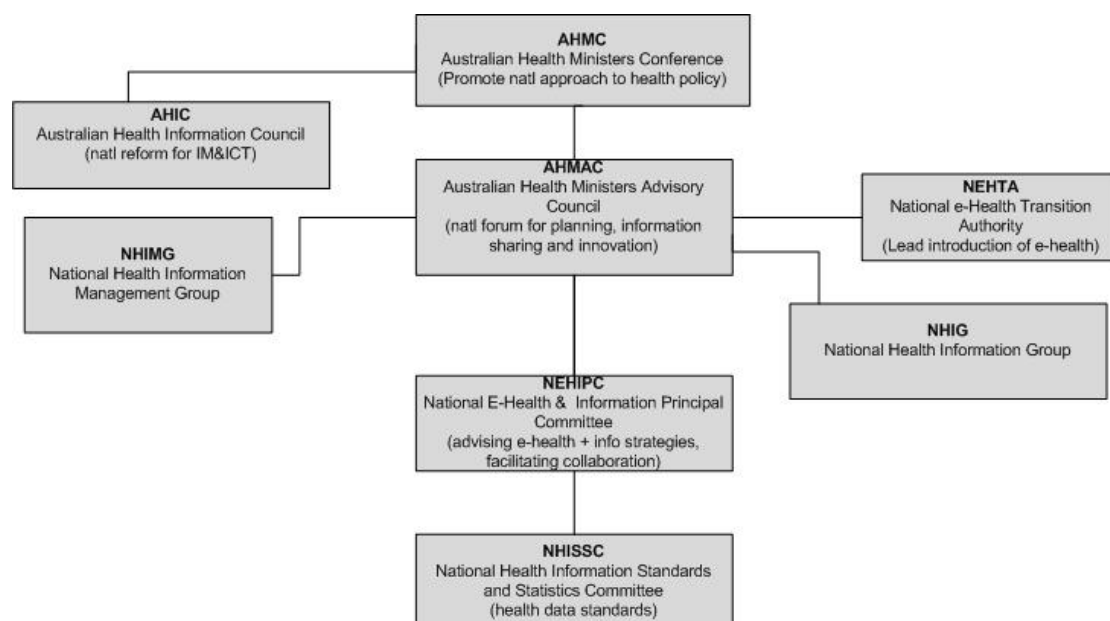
AHMC
Australian Health Ministers Conference
(Promote natl approach to health policy)

AHIC
Australian Health Information Council
(natl reform for IM&ICT)

AHMAC
Australian Health Ministers Advisory Council
(natl forum for planning, information sharing and innovation)

NEHTA
National e-Health Transition Authority
(Lead introduction of e-health)

NHIMG
National Health Information Management Group

NHIG
National Health Information Group

NEHIPC
National E-Health & Information Principal Committee
(advising e-health + info strategies, facilitating collaboration)

NHISSC
National Health Information Standards and Statistics Committee
(health data standards)